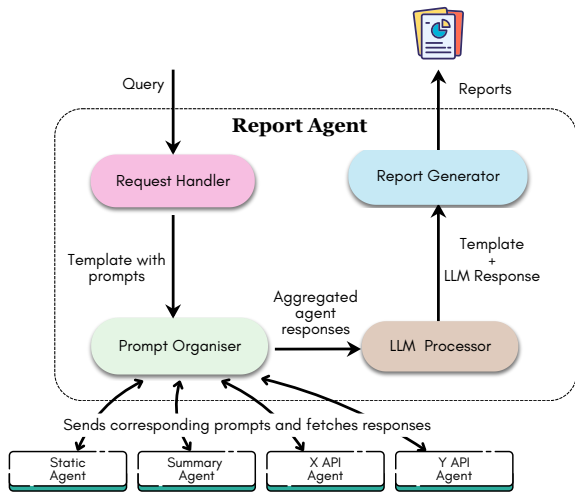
Query

Reports

Report Agent

Request Handler

Report Generator

Template with prompts

Template + LLM Response

Aggregated agent responses

Prompt Organiser

LLM Processor

Sends corresponding prompts and fetches responses

Static Agent

Summary Agent

X API Agent

Y API Agent